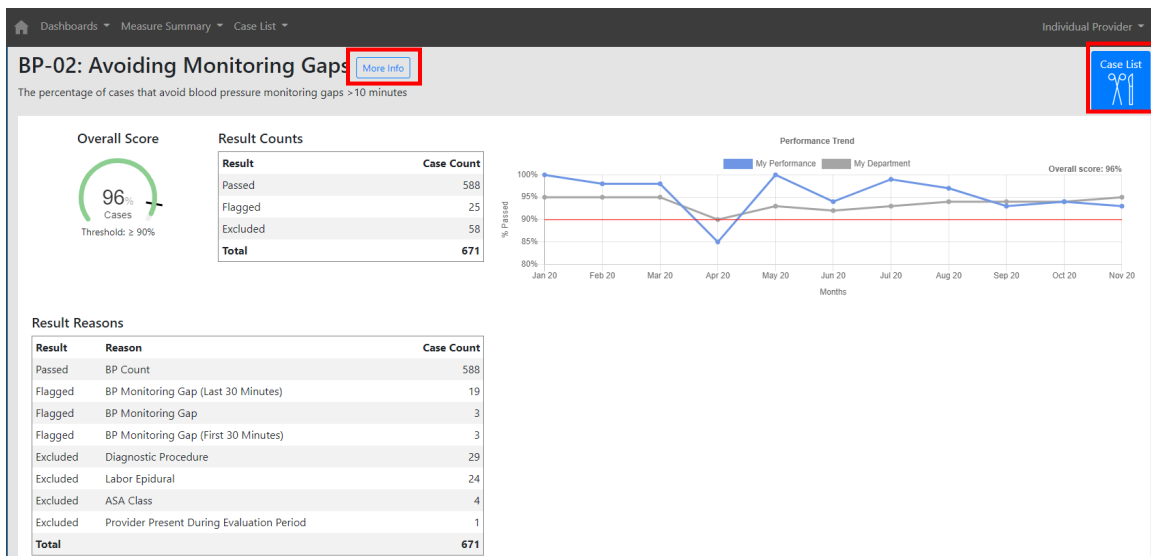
Dashboards ▾ Measure Summary ▾ Case List ▾ Individual Provider ▾

BP-02: Avoiding Monitoring Gaps More Info

The percentage of cases that avoid blood pressure monitoring gaps >10 minutes

Case List

Overall Score

96%
Cases
Threshold: ≥ 90%

Result Counts

| Result | Case Count |
|---|---|
| Passed | 588 |
| Flagged | 25 |
| Excluded | 58 |
| Total | 671 |

Performance Trend

My Performance My Department

Overall score: 96%

100%
95%
90%
85%
80%

% Passed

Jan 20 Feb 20 Mar 20 Apr 20 May 20 Jun 20 Jul 20 Aug 20 Sep 20 Oct 20 Nov 20

Months

Result Reasons

| Result | Reason | Case Count |
|---|---|---|
| Passed | BP Count | 588 |
| Flagged | BP Monitoring Gap (Last 30 Minutes) | 19 |
| Flagged | BP Monitoring Gap | 3 |
| Flagged | BP Monitoring Gap (First 30 Minutes) | 3 |
| Excluded | Diagnostic Procedure | 29 |
| Excluded | Labor Epidural | 24 |
| Excluded | ASA Class | 4 |
| Excluded | Provider Present During Evaluation Period | 1 |
| Total | | 671 |